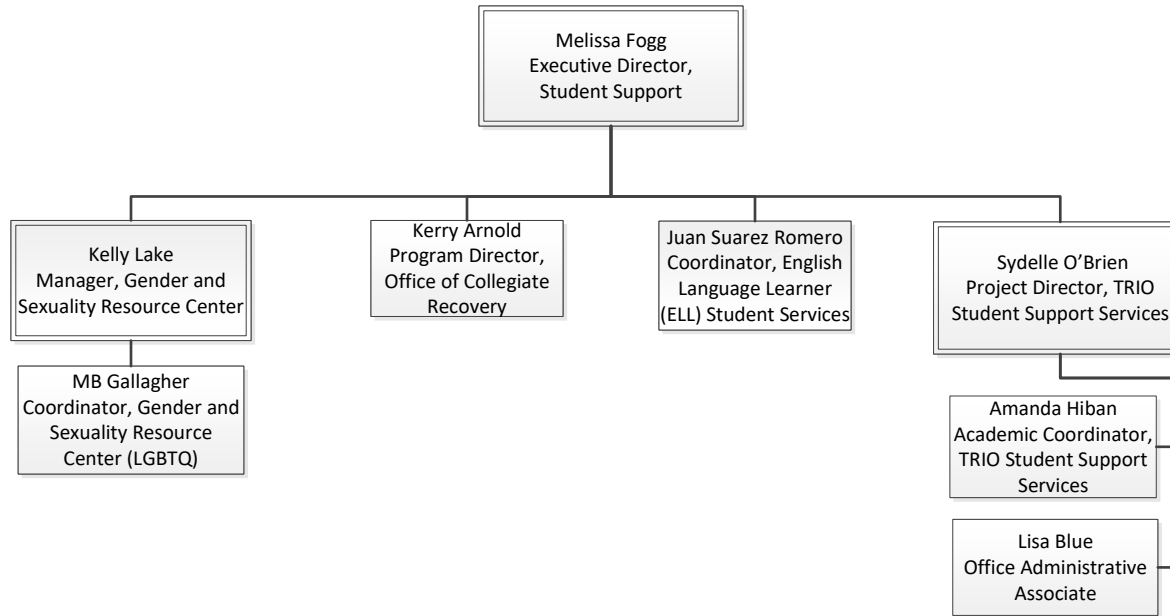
Melissa Fogg
Executive Director,
Student Support

Kelly Lake
Manager, Gender and Sexuality Resource Center

MB Gallagher
Coordinator, Gender and Sexuality Resource Center (LGBTQ)

Kerry Arnold
Program Director, Office of Collegiate Recovery

Juan Suarez Romero
Coordinator, English Language Learner (ELL) Student Services

Sydelle O'Brien
Project Director, TRIO Student Support Services

Amanda Hiban
Academic Coordinator, TRIO Student Support Services

Lisa Blue
Office Administrative Associate